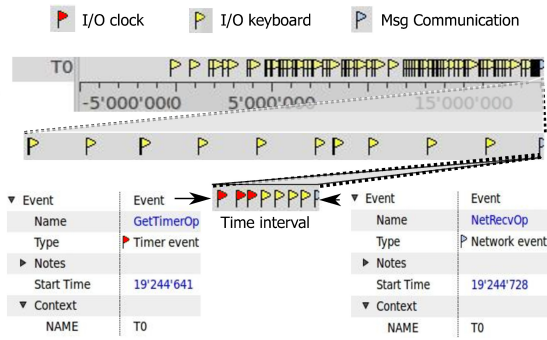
I/O clock I/O keyboard Msg Communication

T0

-5'000'000 0 5'000'000 15'000'000

| ▼ Event | Event |
|---|---|
| Name | GetTimerOp |
| Type | Timer event |
| ▶ Notes | |
| Start Time | 19'244'641 |
| ▼ Context | |
| NAME | T0 |

Time interval

| ▼ Event | Event |
|---|---|
| Name | NetRecvOp |
| Type | Network event |
| ▶ Notes | |
| Start Time | 19'244'728 |
| ▼ Context | |
| NAME | T0 |